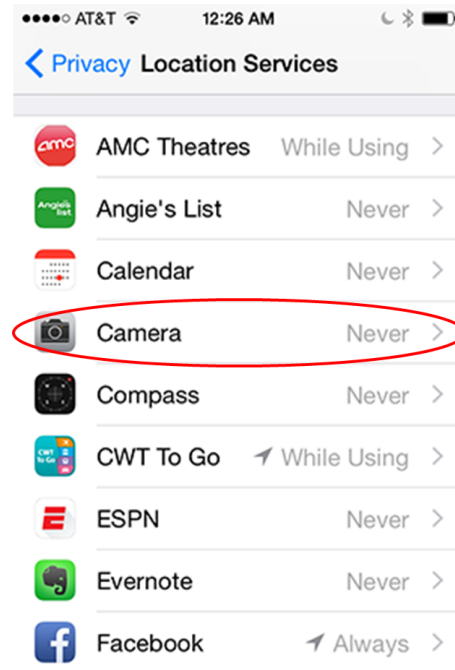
●●●●○ AT&T 12:26 AM

Privacy Location Services

amc AMC Theatres While Using

Angie's list Angie's List Never

Calendar Never

Camera Never

Compass Never

CWT To Go CWT To Go While Using

ESPN Never

Evernote Never

Facebook Always